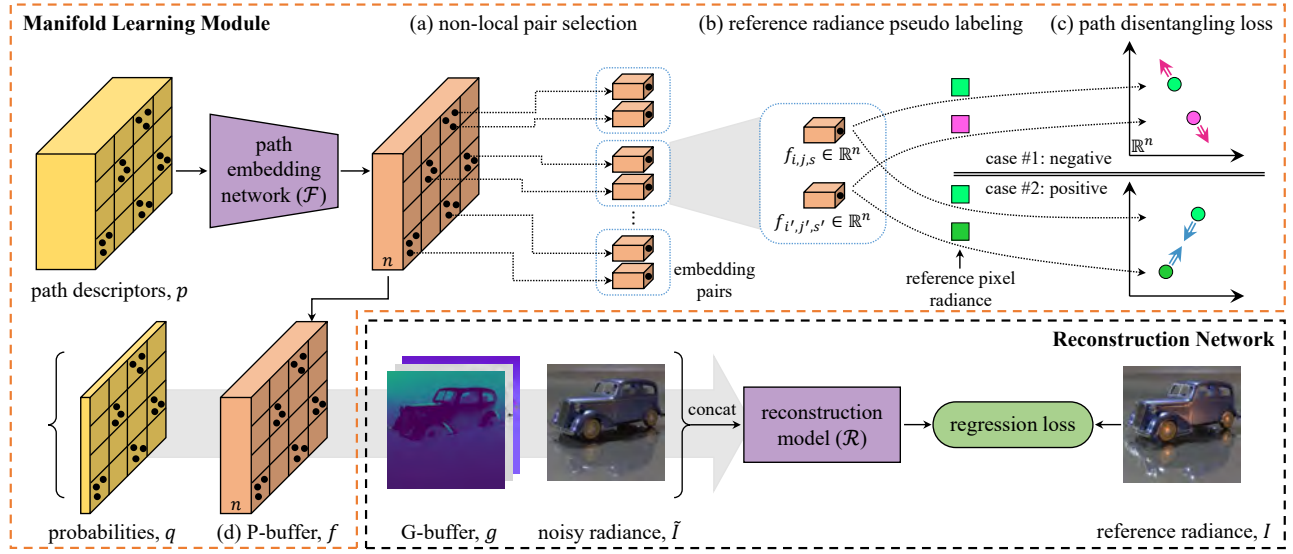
Manifold Learning Module

(a) non-local pair selection

(b) reference radiance pseudo labeling

(c) path disentangling loss

path descriptors, $p$

path embedding network ($\mathcal{F}$)

$n$

embedding pairs

$f_{i,j,s} \in \mathbb{R}^n$

$f_{i',j',s'} \in \mathbb{R}^n$

reference pixel radiance

$\mathbb{R}^n$

case #1: negative

case #2: positive

Reconstruction Network

probabilities, $q$

$n$

(d) P-buffer, $f$

G-buffer, $g$

noisy radiance, $\tilde{I}$

concat

reconstruction model ($\mathcal{R}$)

regression loss

reference radiance, $I$